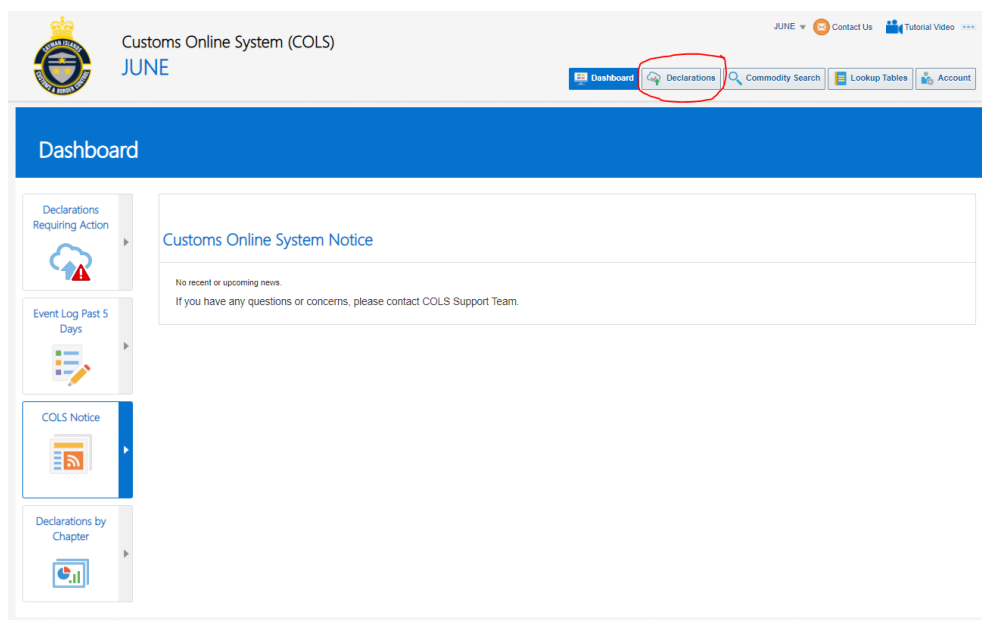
CAYMAN ISLANDS CUSTOMS & BORDER CONTROL

Customs Online System (COLS)
JUNE

JUNE Contact Us Tutorial Video

Dashboard Declarations Commodity Search Lookup Tables Account

Dashboard

Declarations Requiring Action

Event Log Past 5 Days

COLS Notice

Declarations by Chapter

Customs Online System Notice

No recent or upcoming news.

If you have any questions or concerns, please contact COLS Support Team.